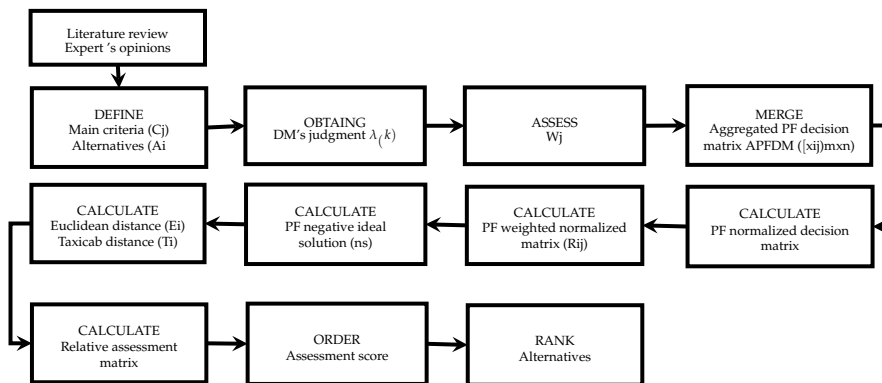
Literature review
Expert 's opinions

DEFINE
Main criteria (Cj)
Alternatives (Ai

OBTAING
DM's judgment $\lambda_{(}k)$

ASSESS
Wj

MERGE
Aggregated PF decision matrix APFDM ([xij]mxn)

CALCULATE
PF normalized decision matrix

CALCULATE
PF weighted normalized matrix (Rij)

CALCULATE
PF negative ideal solution (ns)

CALCULATE
Euclidean distance (Ei)
Taxicab distance (Ti)

CALCULATE
Relative assessment matrix

ORDER
Assessment score

RANK
Alternatives